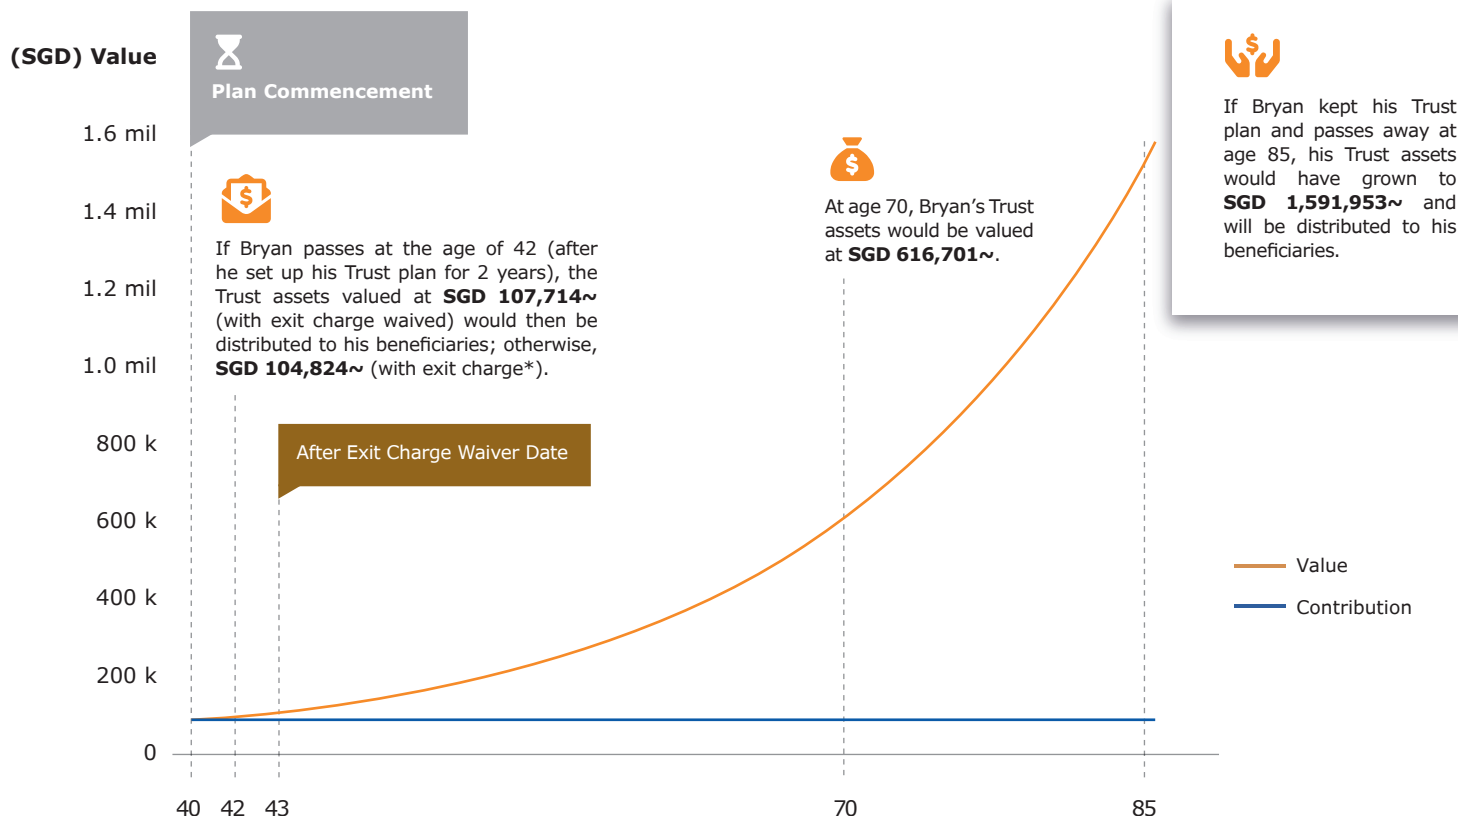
(SGD) Value

Plan Commencement

1.6 mil

1.4 mil

1.2 mil

1.0 mil

800 k

600 k

400 k

200 k

0

If Bryan passes at the age of 42 (after he set up his Trust plan for 2 years), the Trust assets valued at **SGD 107,714~** (with exit charge waived) would then be distributed to his beneficiaries; otherwise, **SGD 104,824~** (with exit charge*).

After Exit Charge Waiver Date

At age 70, Bryan's Trust assets would be valued at **SGD 616,701~**.

If Bryan kept his Trust plan and passes away at age 85, his Trust assets would have grown to **SGD 1,591,953~** and will be distributed to his beneficiaries.

Value

Contribution

40 42 43 70 85